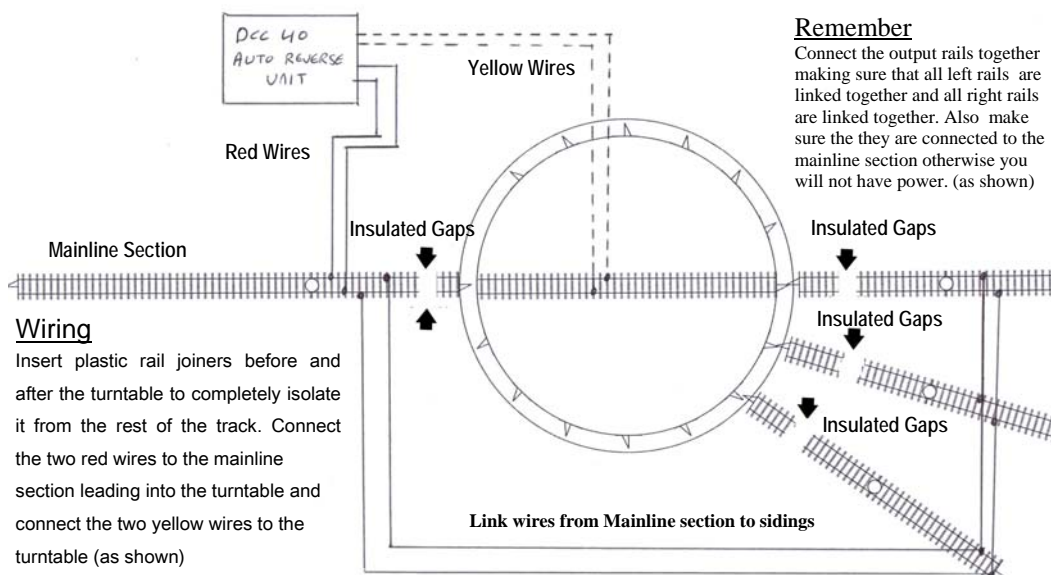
DCC 40
AUTO REVERSE
UNIT

Yellow Wires

Red Wires

Remember
Connect the output rails together making sure that all left rails are linked together and all right rails are linked together. Also make sure the they are connected to the mainline section otherwise you will not have power. (as shown)

Insulated Gaps

Insulated Gaps

Mainline Section

Insulated Gaps

Insulated Gaps

Wiring
Insert plastic rail joiners before and after the turntable to completely isolate it from the rest of the track. Connect the two red wires to the mainline section leading into the turntable and connect the two yellow wires to the turntable (as shown)

Link wires from Mainline section to sidings